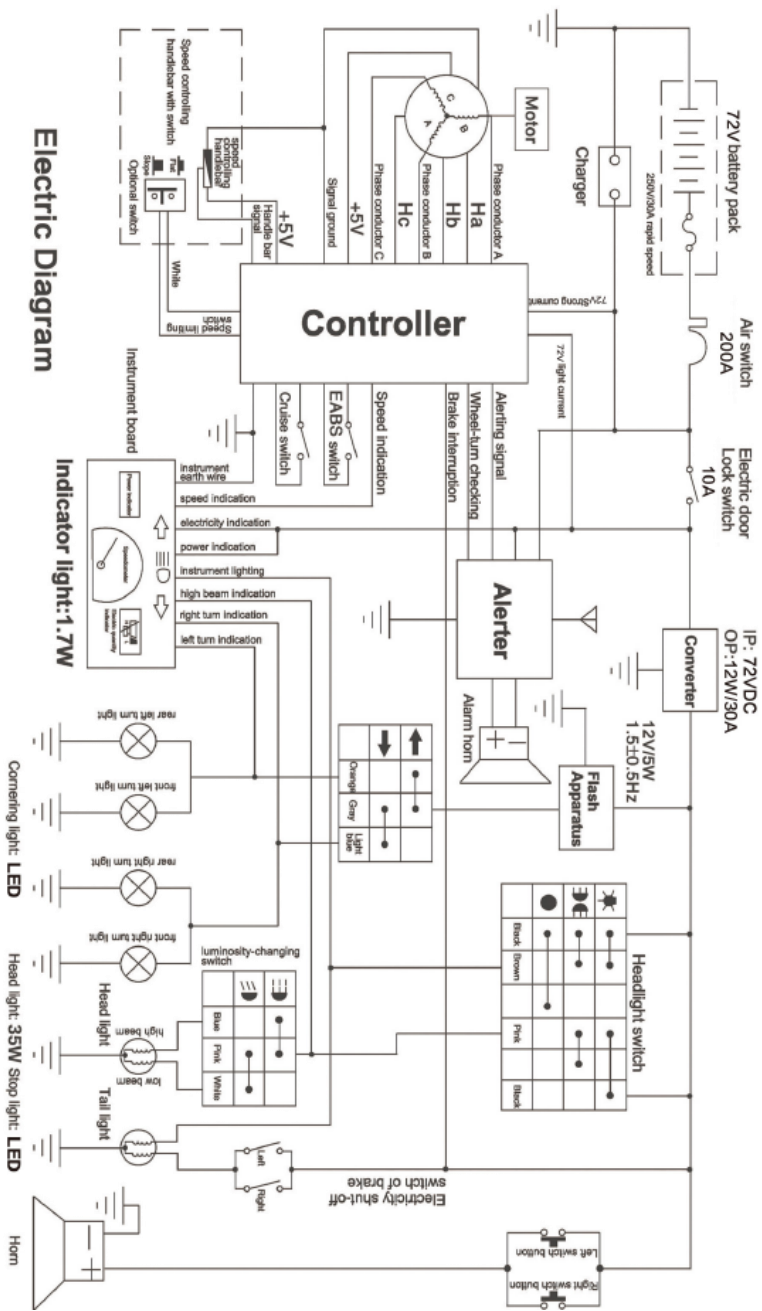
Electric Diagram

Speed controlling handlebar with switch
speed controlling handlebar
Optional switch
Stop
Flat
Handle bar signal
+5V
White
Speed limiting switch
Signal ground
+5V
Phase conductor C
Hc
Phase conductor B
Hb
Ha
Phase conductor A
C
A
B
Motor
Charger
72V battery pack
250V/30A rapid speed
72V Strong current
Controller
Air switch 200A
72V light current
Electric door Lock switch 10A
Instrument board
Speed indication
EABS switch
Cruise switch
Alerting signal
Wheel-turn checking
Brake interruption
instrument earth wire
speed indication
electricity indication
power indication
instrument lighting
high beam indication
right turn indication
left turn indication
Power indicator
Speedometer
Electricity quantity indicator
Indicator light:1.7W
Alerter
Alarm horn
IP: 72VDC
OP: 12V/30A
Converter
12V/5W
1.5±0.5Hz
Flash Apparatus
Orange
Gray
Light blue
rear left turn light
front left turn light
rear right turn light
front right turn light
Cornering light: LED
Headlight switch
Black
Brown
Pink
Black
luminosity-changing switch
Blue
Pink
White
high beam
low beam
Head light
Head light: 35W
Tail light
Stop light: LED
Left
Right
Electricity shut-off switch of brake
Left switch button
Right switch button
Horn